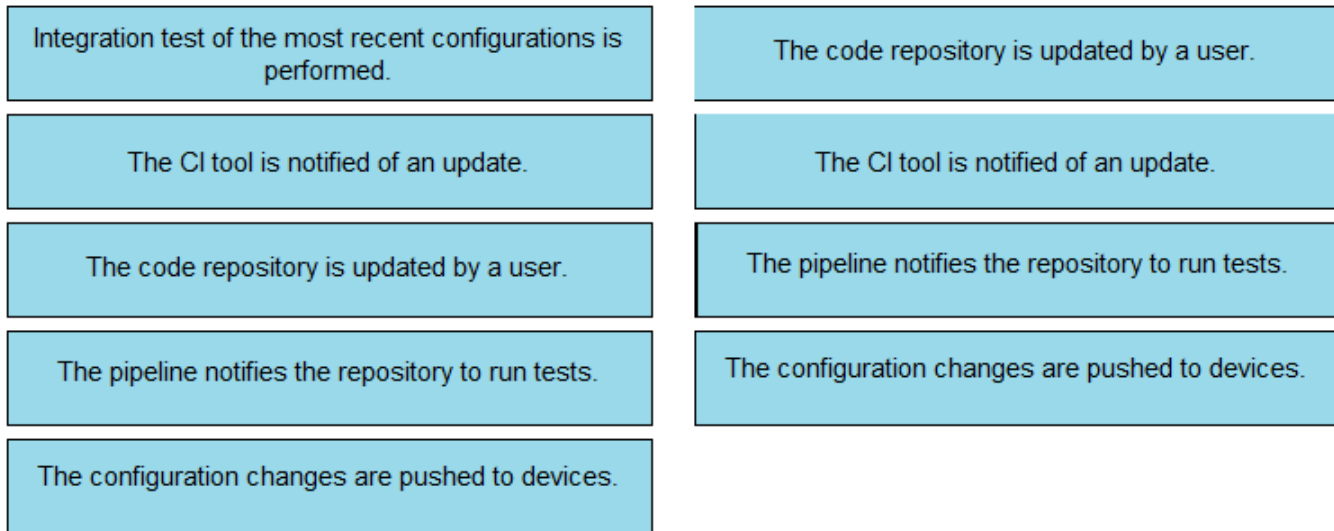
Integration test of the most recent configurations is performed.

The CI tool is notified of an update.

The code repository is updated by a user.

The pipeline notifies the repository to run tests.

The configuration changes are pushed to devices.

The code repository is updated by a user.

The CI tool is notified of an update.

The pipeline notifies the repository to run tests.

The configuration changes are pushed to devices.